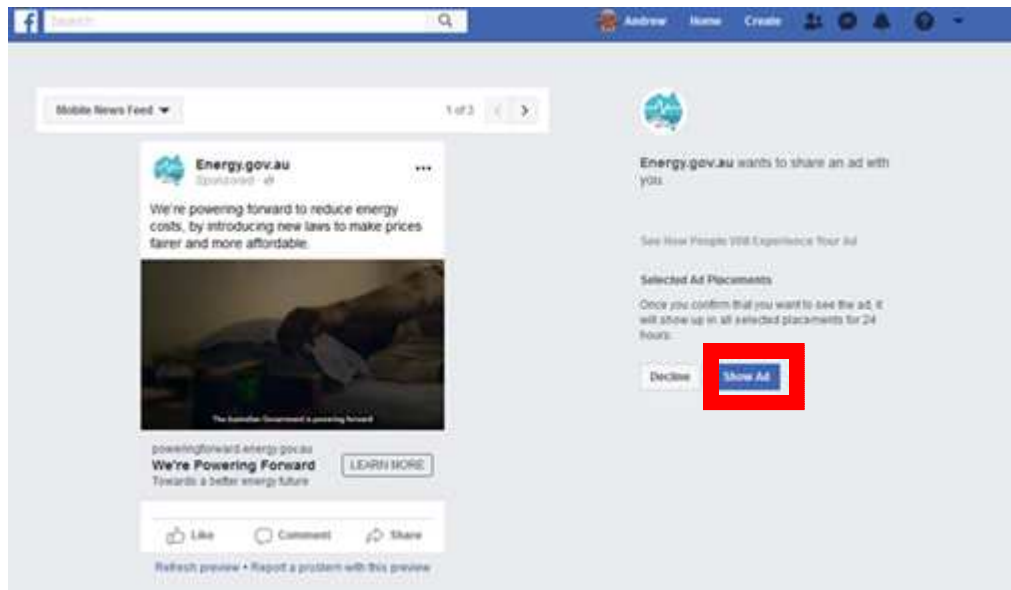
Search

Andrew Home Create

Mobile News Feed

1 of 3

Energy.gov.au
Sponsored ·

We're powering forward to reduce energy costs, by introducing new laws to make prices fairer and more affordable.

The Australian Government is powering forward

poweringforward.energy.gov.au
We're Powering Forward
Towards a better energy future

LEARN MORE

Like Comment Share

Refresh preview • Report a problem with this preview

Energy.gov.au wants to share an ad with you.

See How People Will Experience Your Ad

Selected Ad Placements

Once you confirm that you want to see the ad, it will show up in all selected placements for 24 hours.

Decline Show Ad